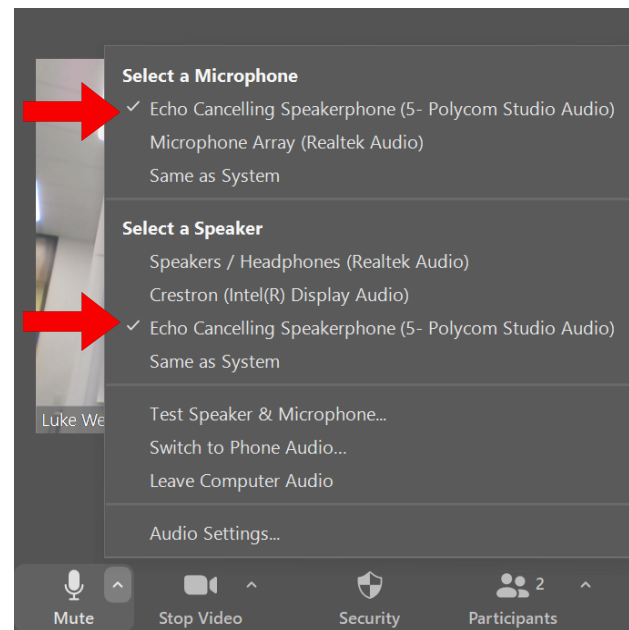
Select a Microphone
✓ Echo Cancelling Speakerphone (5- Polycom Studio Audio)
Microphone Array (Realtek Audio)
Same as System

Select a Speaker
Speakers / Headphones (Realtek Audio)
Crestron (Intel(R) Display Audio)
✓ Echo Cancelling Speakerphone (5- Polycom Studio Audio)
Same as System

Test Speaker & Microphone...
Switch to Phone Audio...
Leave Computer Audio

Audio Settings...

Luke We

Mute
Stop Video
Security
2
Participants